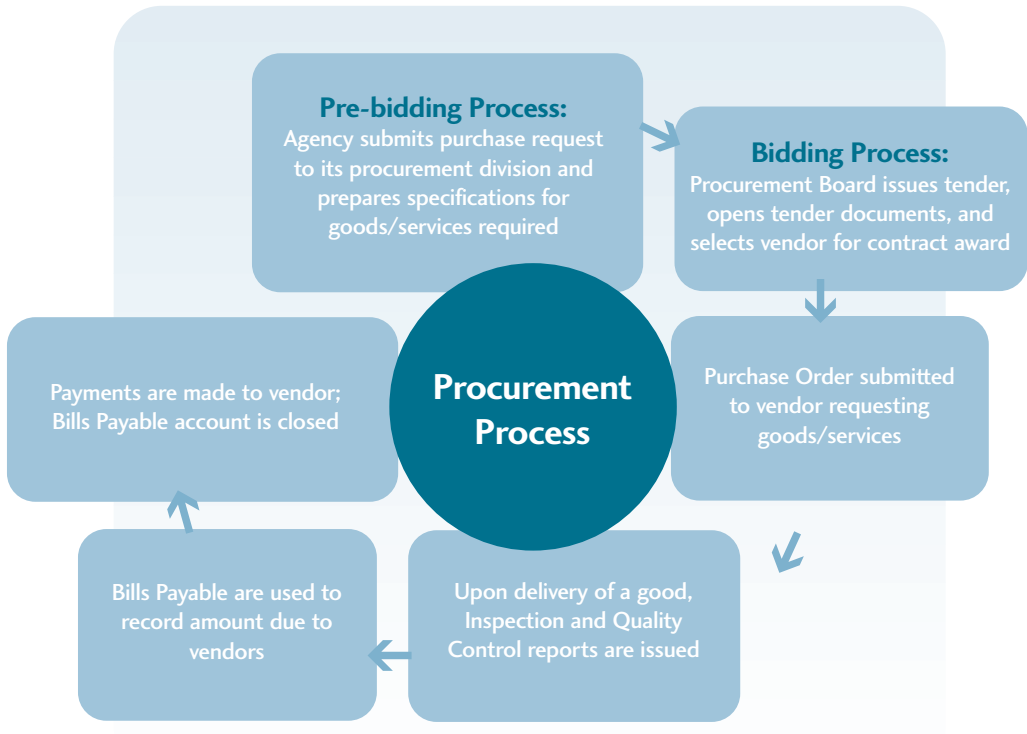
Pre-bidding Process:
Agency submits purchase request to its procurement division and prepares specifications for goods/services required

Bidding Process:
Procurement Board issues tender, opens tender documents, and selects vendor for contract award

Purchase Order submitted to vendor requesting goods/services

Upon delivery of a good, Inspection and Quality Control reports are issued

Bills Payable are used to record amount due to vendors

Payments are made to vendor; Bills Payable account is closed

Procurement Process